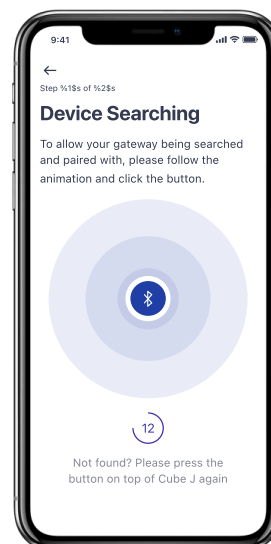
9:41

←

Step %1$s of %2$s

Device Searching

To allow your gateway being searched and paired with, please follow the animation and click the button.

12

Not found? Please press the button on top of Cube J again